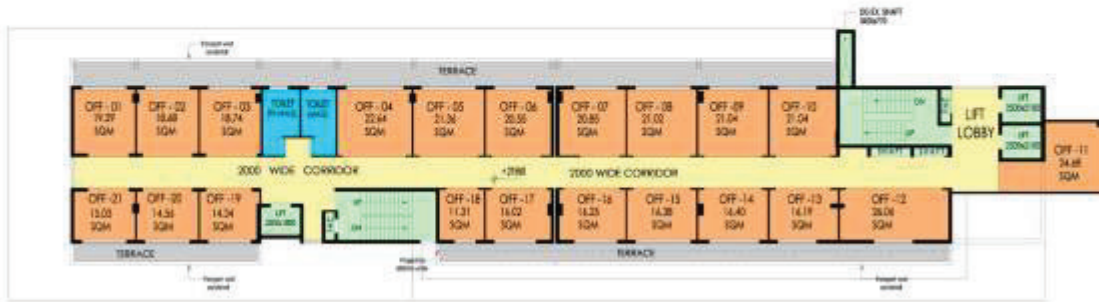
DUCT SHAFT
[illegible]

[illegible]

TERRACE

OFF - 01
19.29
SQM

OFF - 02
18.68
SQM

OFF - 03
18.74
SQM

TOILET
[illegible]

TOILET
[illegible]

OFF - 04
22.64
SQM

OFF - 05
21.36
SQM

OFF - 06
20.55
SQM

OFF - 07
20.85
SQM

OFF - 08
21.02
SQM

OFF - 09
21.04
SQM

OFF - 10
21.04
SQM

DN

UP

LIFT LOBBY

LIFT
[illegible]

LIFT
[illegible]

OFF - 11
24.68
SQM

2000 WIDE CORRIDOR

+2980

2000 WIDE CORRIDOR

OFF - 21
15.03
SQM

OFF - 20
14.56
SQM

OFF - 19
14.34
SQM

LIFT
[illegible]

UP

DN

OFF - 18
11.31
SQM

OFF - 17
16.02
SQM

OFF - 16
16.25
SQM

OFF - 15
16.38
SQM

OFF - 14
16.40
SQM

OFF - 13
16.19
SQM

OFF - 12
28.06
SQM

TERRACE

TERRACE

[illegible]

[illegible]

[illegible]